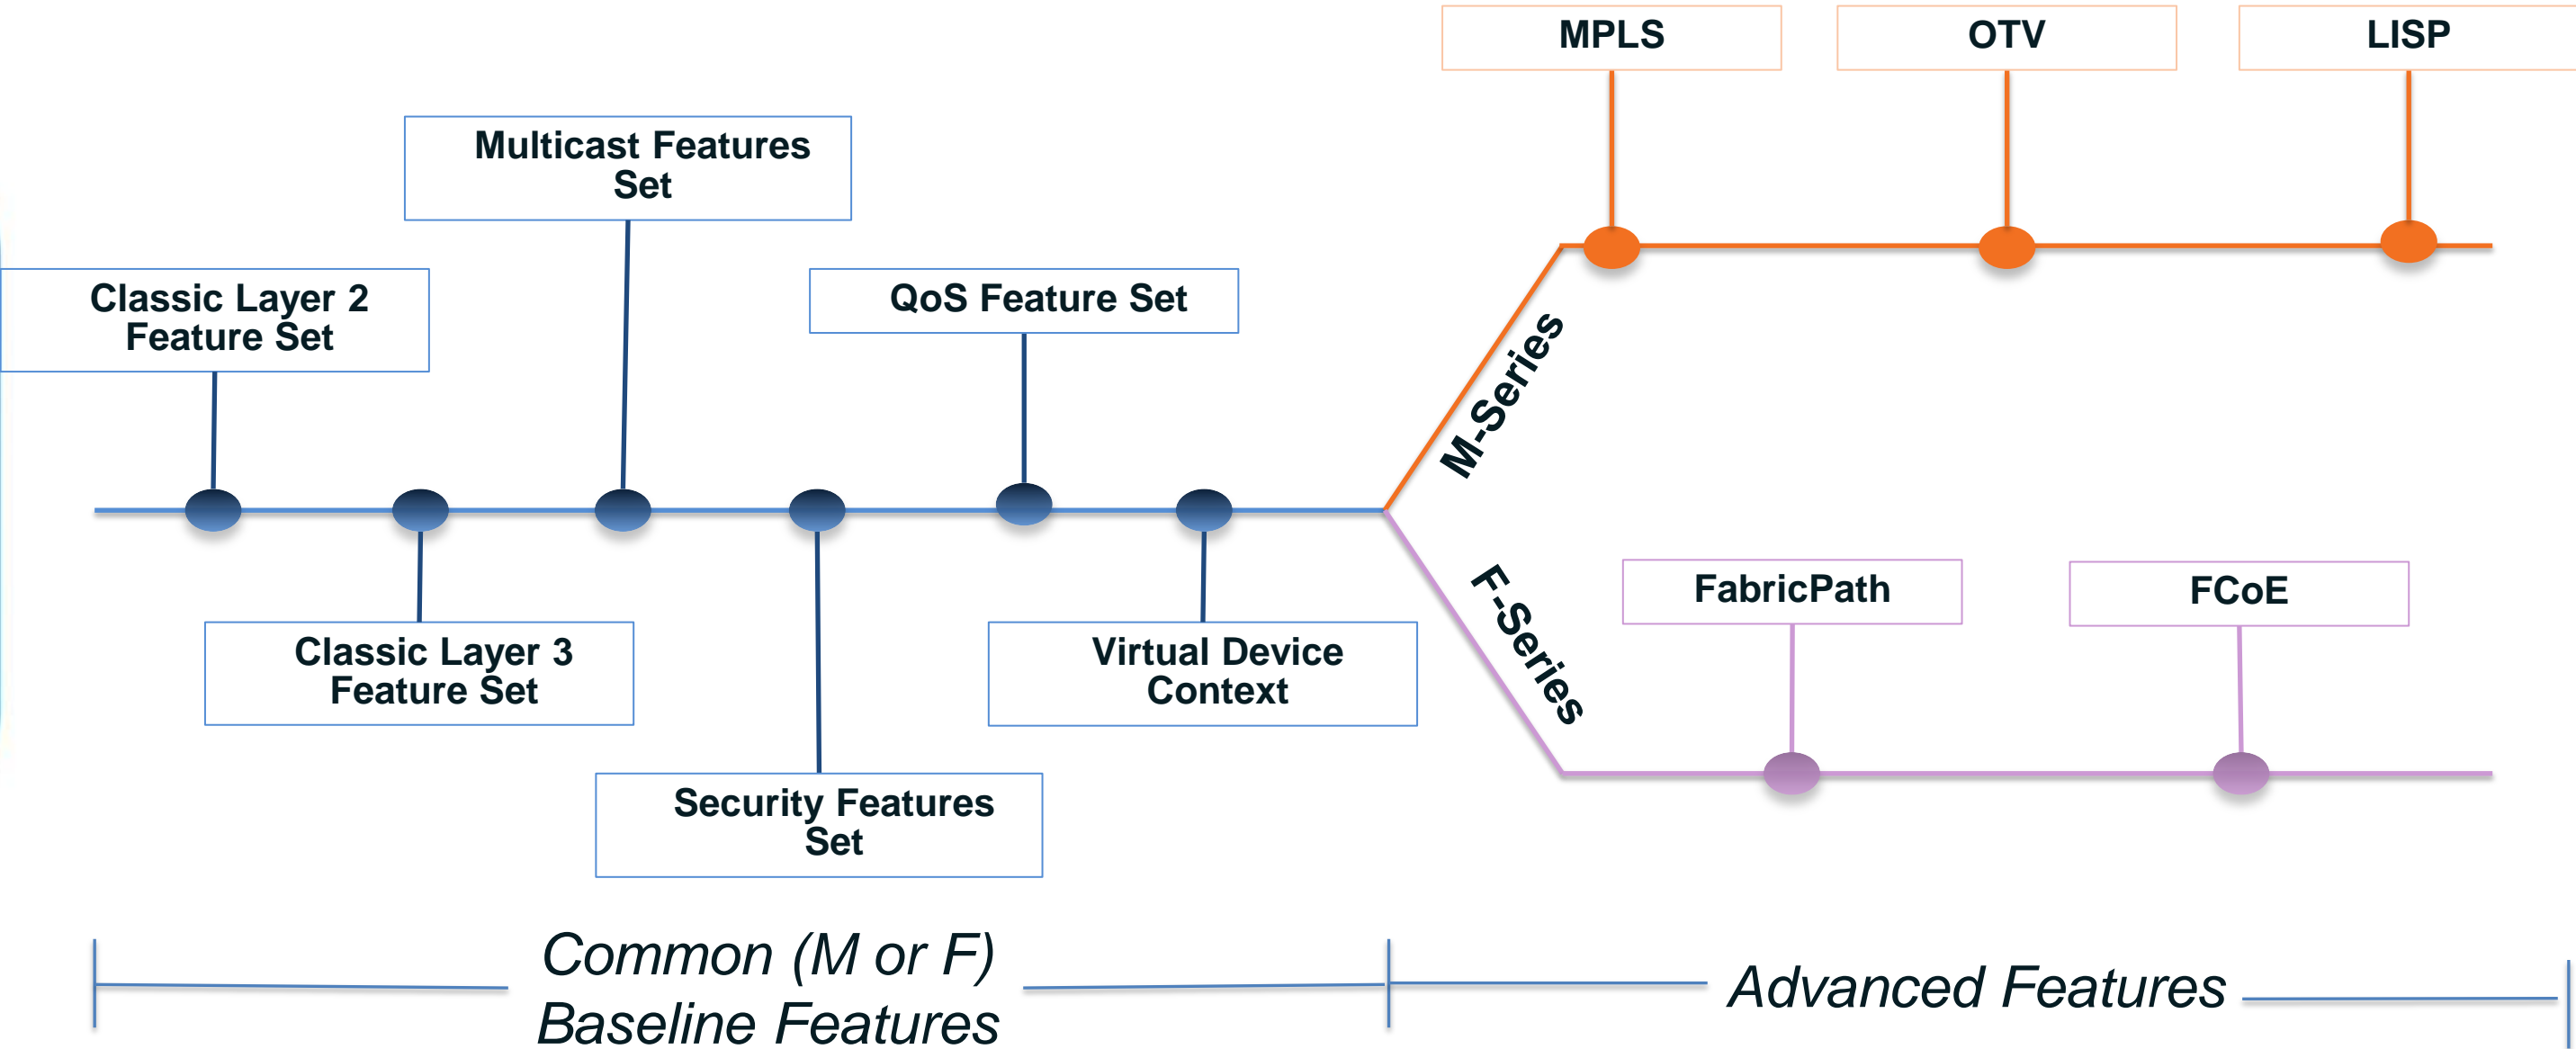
MPLS

OTV

LISP

Multicast Features Set

Classic Layer 2 Feature Set

QoS Feature Set

M-Series

F-Series

FabricPath

FCoE

Classic Layer 3 Feature Set

Virtual Device Context

Security Features Set

Common (M or F) Baseline Features

Advanced Features